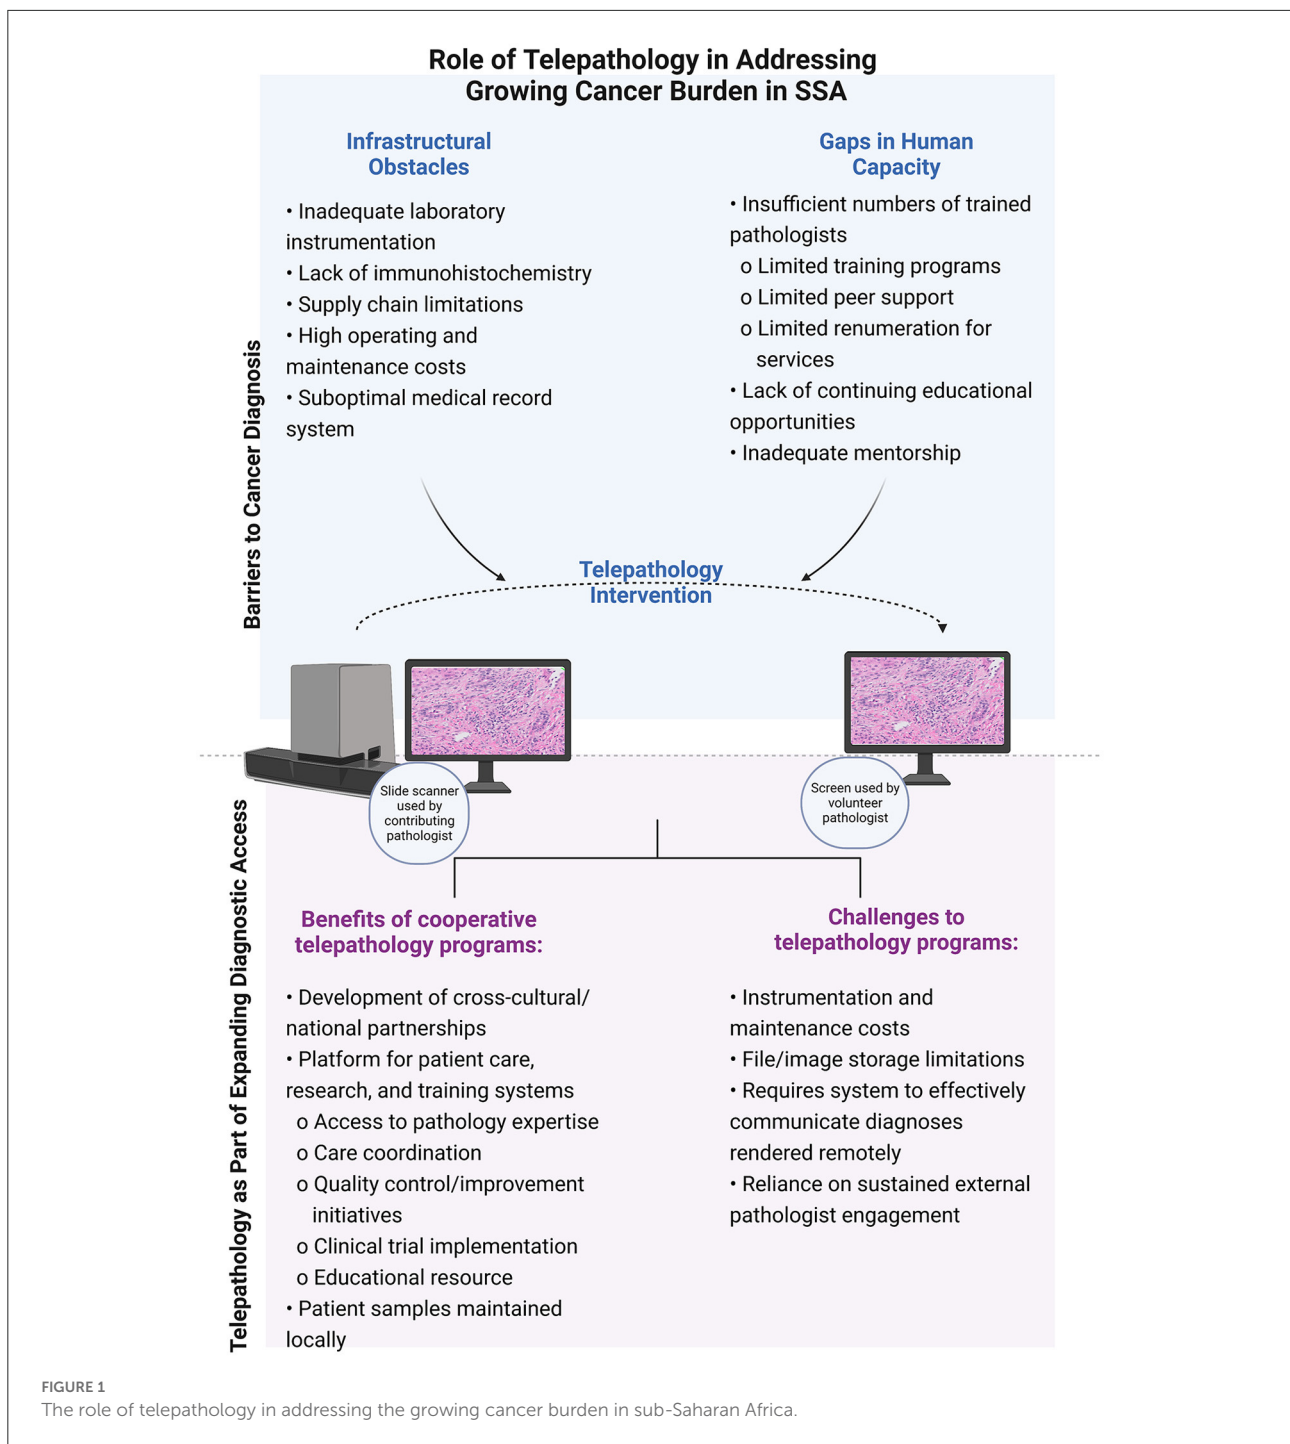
Role of Telepathology in Addressing Growing Cancer Burden in SSA

Barriers to Cancer Diagnosis

Infrastructural Obstacles

• Inadequate laboratory instrumentation
• Lack of immunohistochemistry
• Supply chain limitations
• High operating and maintenance costs
• Suboptimal medical record system

Gaps in Human Capacity

• Insufficient numbers of trained pathologists
o Limited training programs
o Limited peer support
o Limited renumeration for services
• Lack of continuing educational opportunities
• Inadequate mentorship

Telepathology Intervention

Slide scanner used by contributing pathologist

Screen used by volunteer pathologist

Telepathology as Part of Expanding Diagnostic Access

Benefits of cooperative telepathology programs:

• Development of cross-cultural/ national partnerships
• Platform for patient care, research, and training systems
o Access to pathology expertise
o Care coordination
o Quality control/improvement initiatives
o Clinical trial implementation
o Educational resource
• Patient samples maintained locally

Challenges to telepathology programs:

• Instrumentation and maintenance costs
• File/image storage limitations
• Requires system to effectively communicate diagnoses rendered remotely
• Reliance on sustained external pathologist engagement

FIGURE 1
The role of telepathology in addressing the growing cancer burden in sub-Saharan Africa.